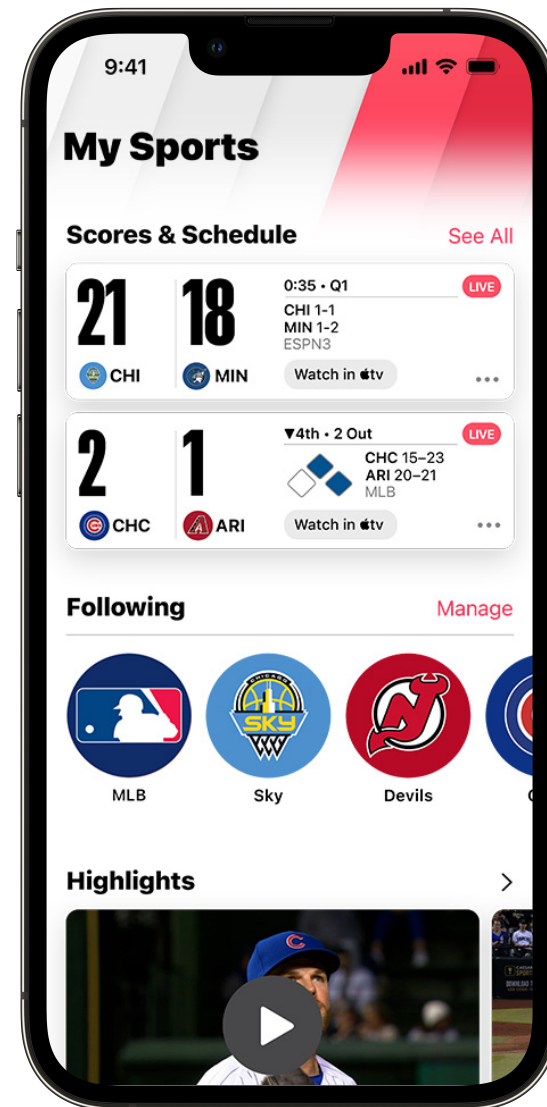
9:41

My Sports

Scores & Schedule See All

21 CHI 18 MIN 0:35 • Q1 LIVE
CHI 1-1
MIN 1-2
ESPN3
Watch in tv

2 CHC 1 ARI ▼4th • 2 Out LIVE
CHC 15–23
ARI 20–21
MLB
Watch in tv

Following Manage

MLB Sky Devils

Highlights